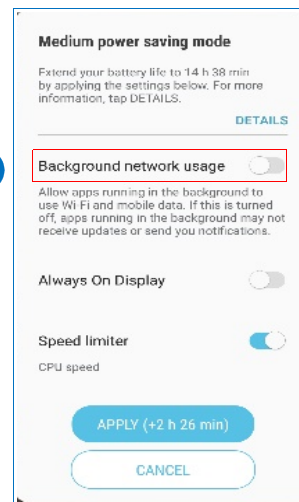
Medium power saving mode

Extend your battery life to 14 h 38 min by applying the settings below. For more information, tap DETAILS.

DETAILS

Background network usage

Allow apps running in the background to use Wi Fi and mobile data. If this is turned off, apps running in the background may not receive updates or send you notifications.

Always On Display

Speed limiter

CPU speed

APPLY (+2 h 26 min)

CANCEL